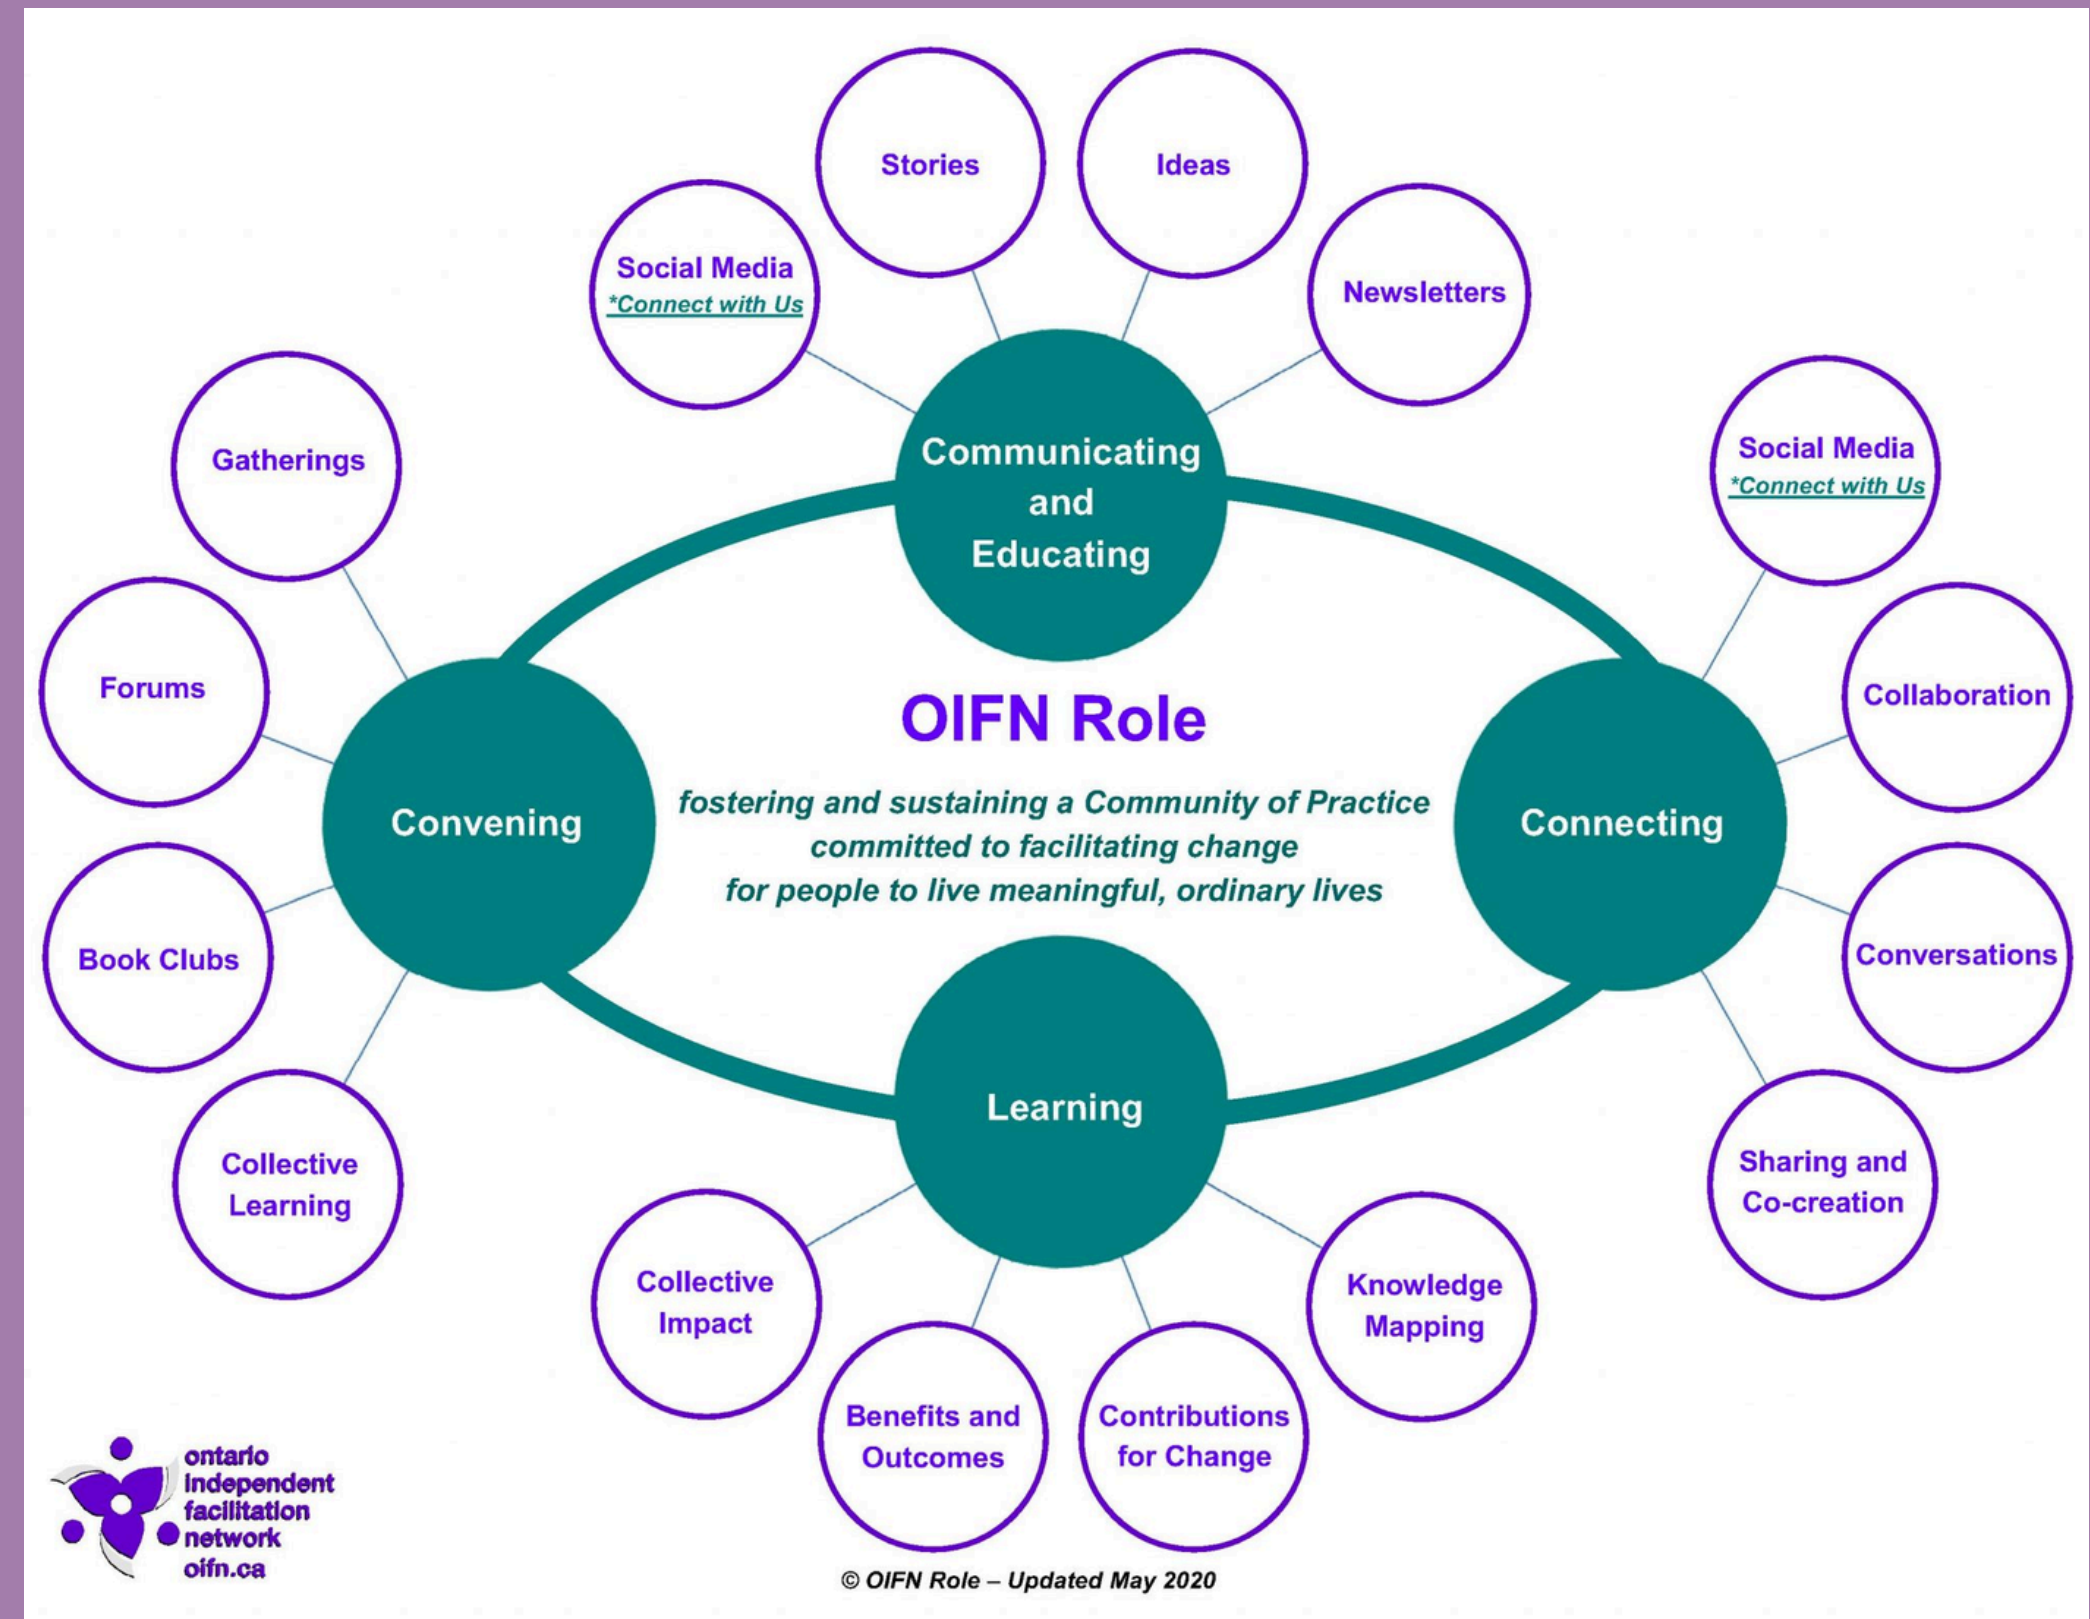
Stories

Ideas

Social Media
*Connect with Us

Newsletters

Communicating and Educating

Gatherings

Social Media
*Connect with Us

Forums

OIFN Role

Collaboration

Convening

fostering and sustaining a Community of Practice committed to facilitating change for people to live meaningful, ordinary lives

Connecting

Book Clubs

Conversations

Learning

Collective Learning

Sharing and Co-creation

Collective Impact

Knowledge Mapping

Benefits and Outcomes

Contributions for Change

ontario independent facilitation network oifn.ca

© OIFN Role – Updated May 2020